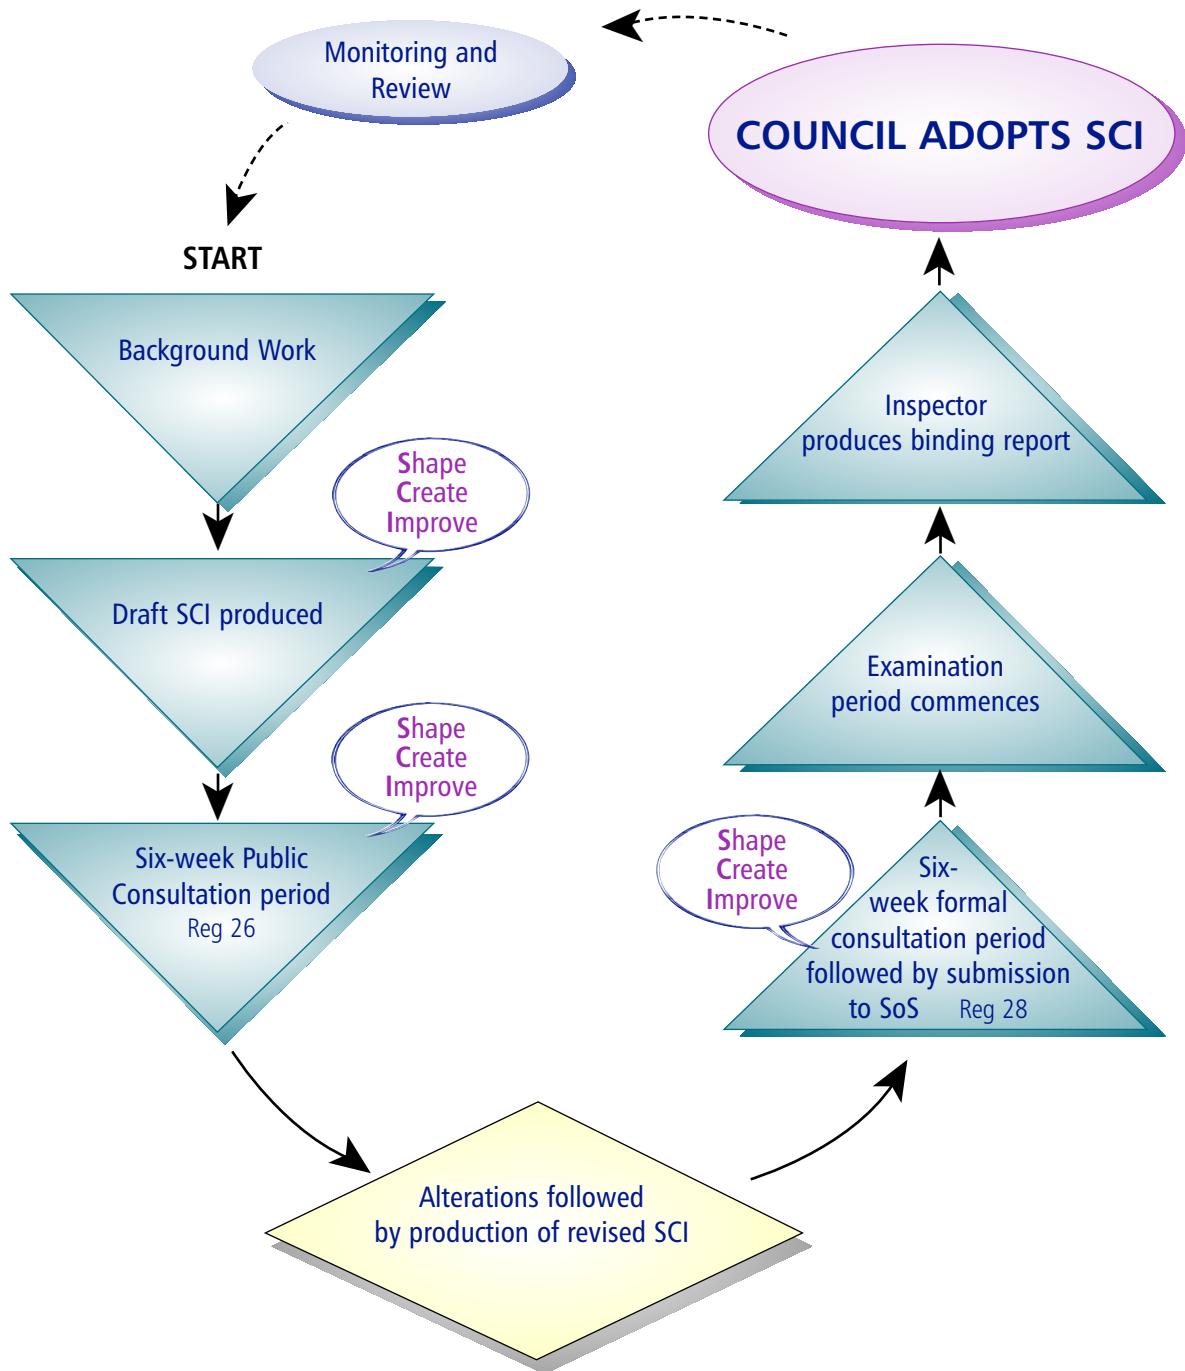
Monitoring and Review

COUNCIL ADOPTS SCI

START

Background Work

Shape
Create
Improve

Draft SCI produced

Shape
Create
Improve

Six-week Public Consultation period
Reg 26

Inspector produces binding report

Examination period commences

Shape
Create
Improve

Six-week formal consultation period followed by submission to SoS Reg 28

Alterations followed by production of revised SCI